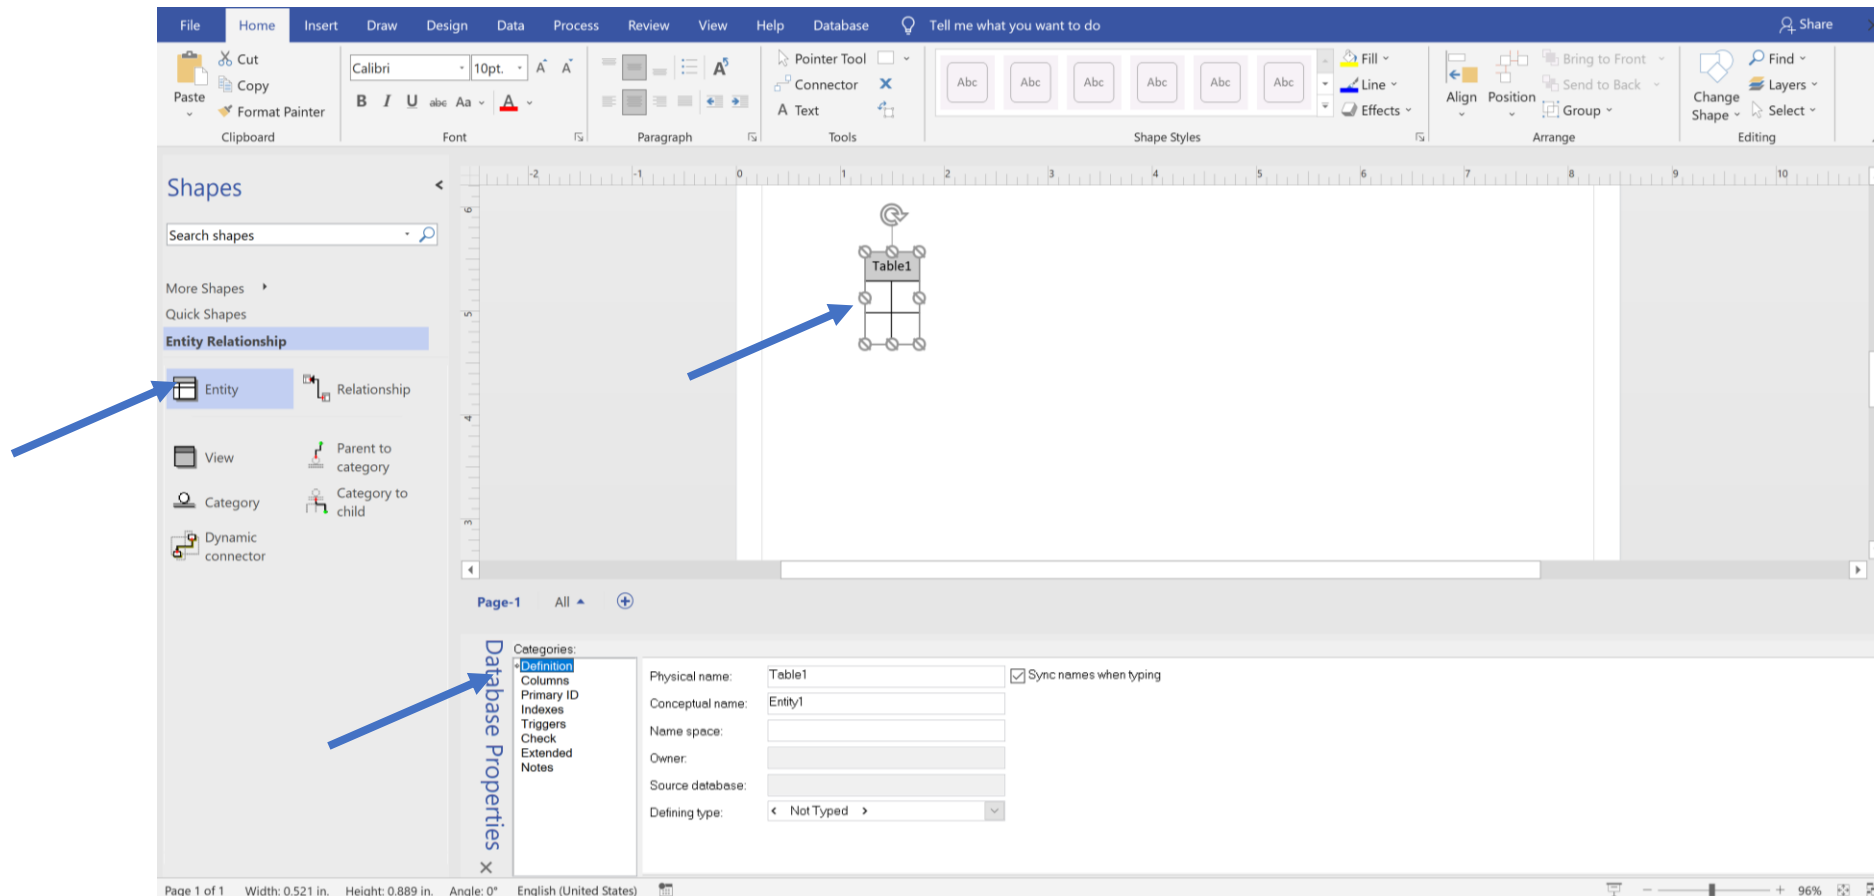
File Home Insert Draw Design Data Process Review View Help Database Tell me what you want to do Share

Paste Cut Copy Format Painter Clipboard

Calibri 10pt. B I U abc Aa A Font

Paragraph

Pointer Tool Connector Text Tools

Abc Abc Abc Abc Abc Abc Shape Styles

Fill Line Effects

Align Position Bring to Front Send to Back Group Arrange

Change Shape Find Layers Select Editing

Shapes

Search shapes

More Shapes
Quick Shapes
Entity Relationship

Entity
Relationship
View
Parent to category
Category
Category to child
Dynamic connector

Table1

Page-1 All

Database Properties

Categories:
Definition
Columns
Primary ID
Indexes
Triggers
Check
Extended
Notes

Physical name: Table1
Sync names when typing
Conceptual name: Entity1
Name space:
Owner:
Source database:
Defining type: Not Typed

Page 1 of 1 Width: 0.521 in. Height: 0.889 in. Angle: 0° English (United States) 96%